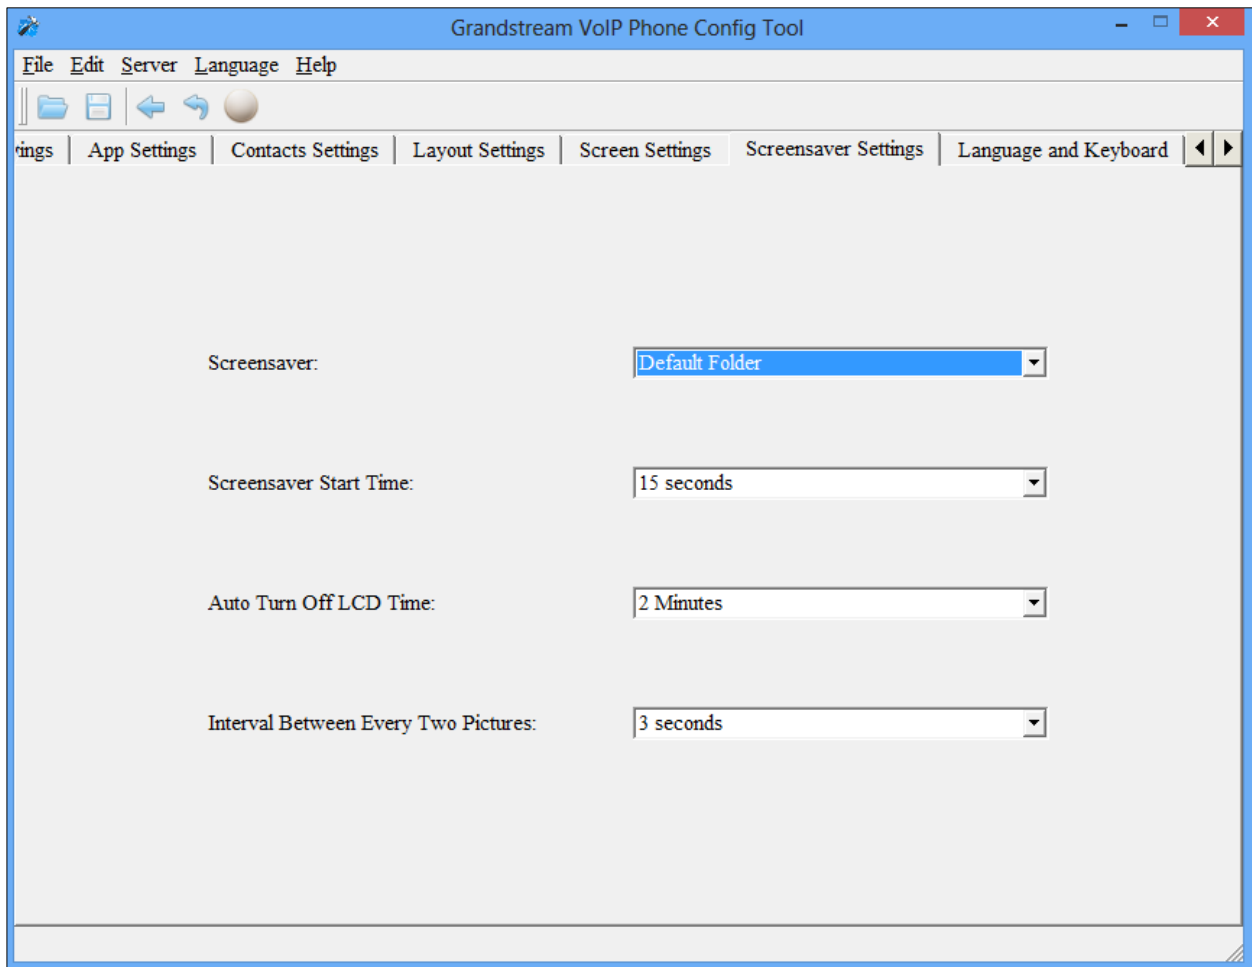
Grandstream VoIP Phone Config Tool

File Edit Server Language Help

ings | App Settings | Contacts Settings | Layout Settings | Screen Settings | Screensaver Settings | Language and Keyboard

Screensaver: Default Folder

Screensaver Start Time: 15 seconds

Auto Turn Off LCD Time: 2 Minutes

Interval Between Every Two Pictures: 3 seconds